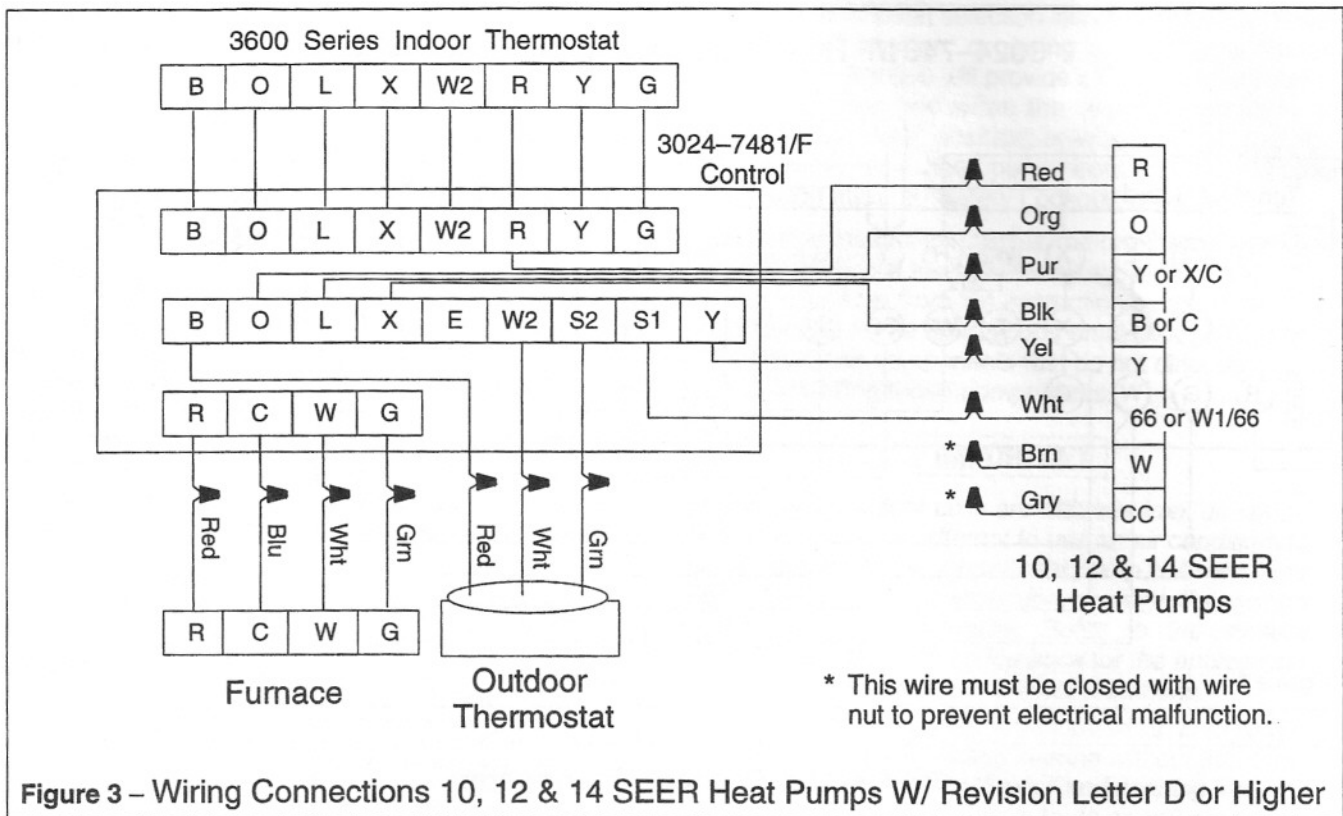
3600 Series Indoor Thermostat

B O L X W2 R Y G

3024–7481/F Control

B O L X W2 R Y G

B O L X E W2 S2 S1 Y

R C W G

Red Org Pur Blk Yel Wht * Brn * Gry

R O Y or X/C B or C Y 66 or W1/66 W CC

Red Blu Wht Grn Red Wht Grn

R C W G

10, 12 & 14 SEER Heat Pumps

Furnace

Outdoor Thermostat

* This wire must be closed with wire nut to prevent electrical malfunction.

Figure 3 – Wiring Connections 10, 12 & 14 SEER Heat Pumps W/ Revision Letter D or Higher